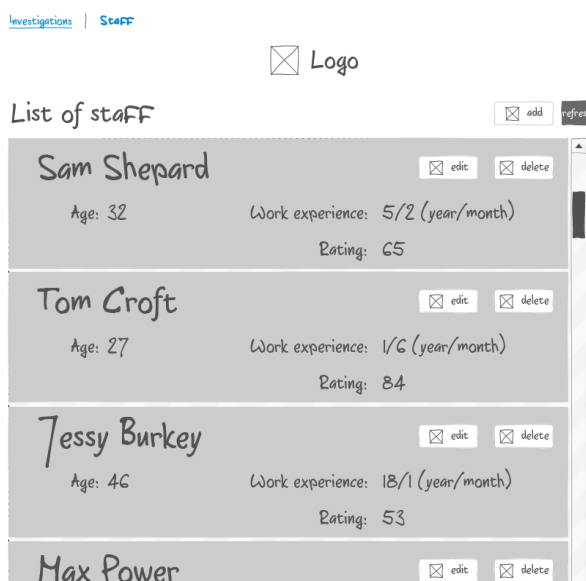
Investigations | Staff

Logo

List of staff

add

refre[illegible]

Sam Shepard

edit

delete

Age: 32

Work experience: 5/2 (year/month)

Rating: 65

Tom Croft

edit

delete

Age: 27

Work experience: 1/6 (year/month)

Rating: 84

Jessy Burkey

edit

delete

Age: 46

Work experience: 18/1 (year/month)

Rating: 53

Max Power

edit

delete